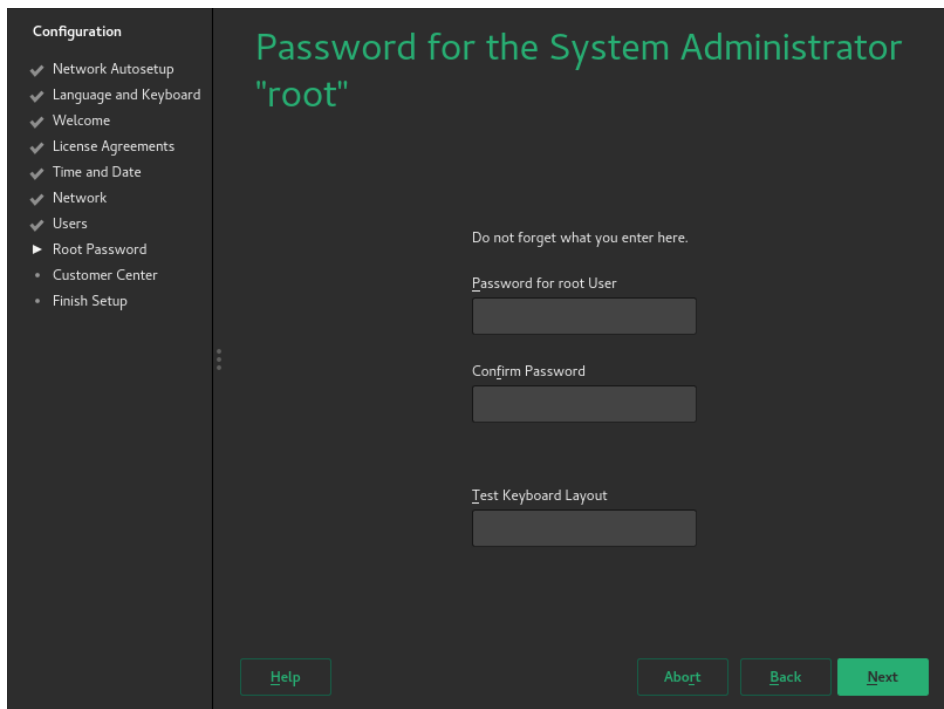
Configuration
Network Autosetup
Language and Keyboard
Welcome
License Agreements
Time and Date
Network
Users
Root Password
Customer Center
Finish Setup

Password for the System Administrator "root"

Do not forget what you enter here.

Password for root User

Confirm Password

Test Keyboard Layout

Help
Abort
Back
Next